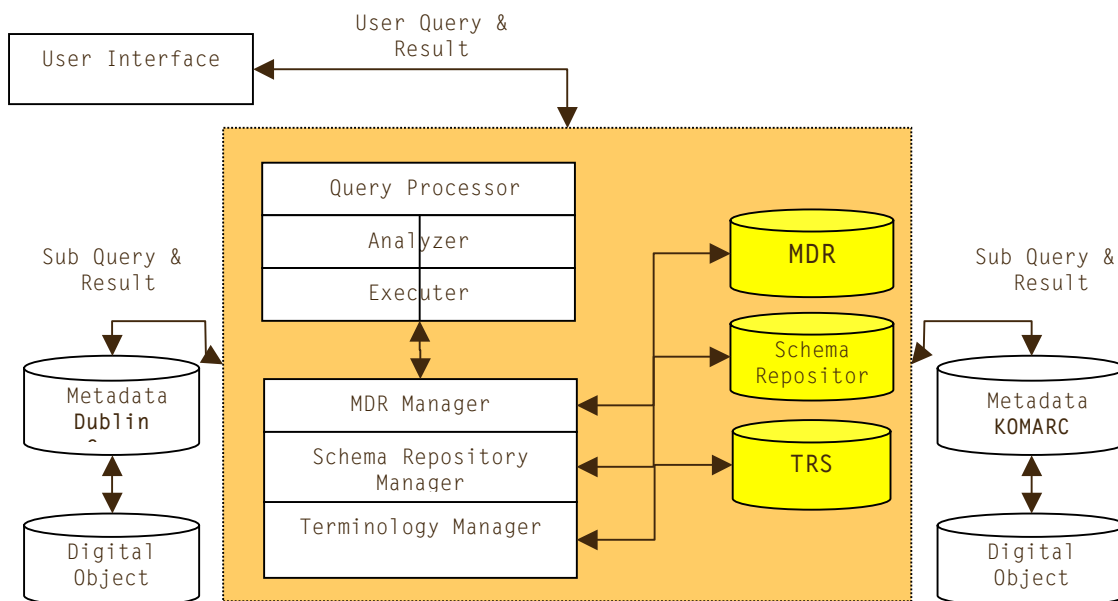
User Query & Result

User Interface

Query Processor

Analyzer

Executer

MDR

Schema Repositor

TRS

MDR Manager

Schema Repository Manager

Terminology Manager

Sub Query & Result

Metadata Dublin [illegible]

Digital Object

Sub Query & Result

Metadata KOMARC

Digital Object